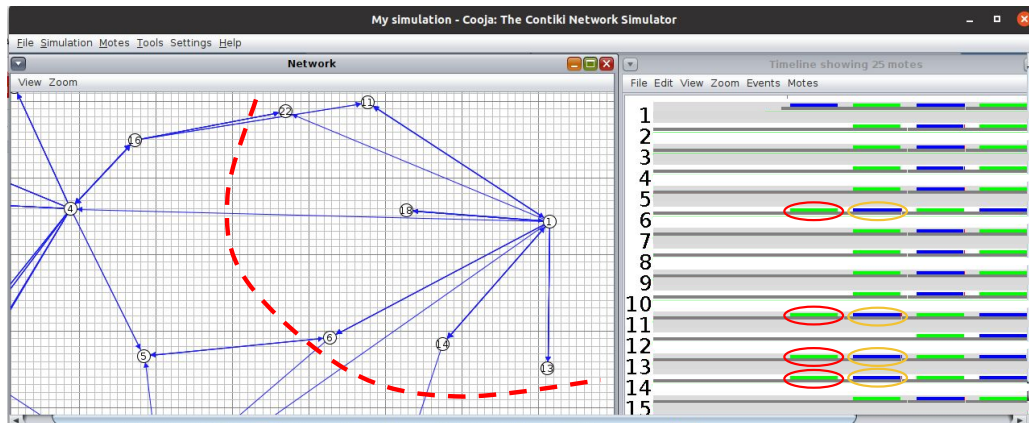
My simulation - Cooja: The Contiki Network Simulator

File Simulation Motes Tools Settings Help

Network

View Zoom

22
11
16
4
18
1
6
5
14
13

Timeline showing 25 motes

File Edit View Zoom Events Motes

1
2
3
4
5
6
7
8
9
10
11
12
13
14
15